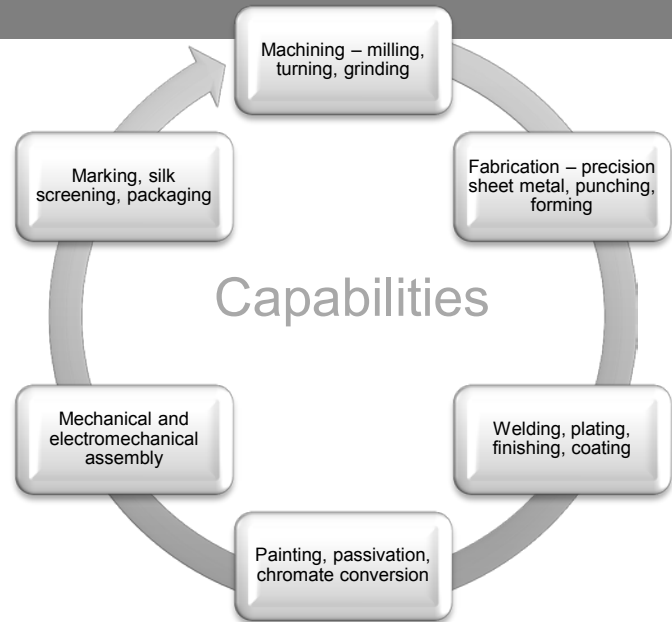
Machining – milling, turning, grinding

Fabrication – precision sheet metal, punching, forming

Welding, plating, finishing, coating

Painting, passivation, chromate conversion

Mechanical and electromechanical assembly

Marking, silk screening, packaging

Capabilities